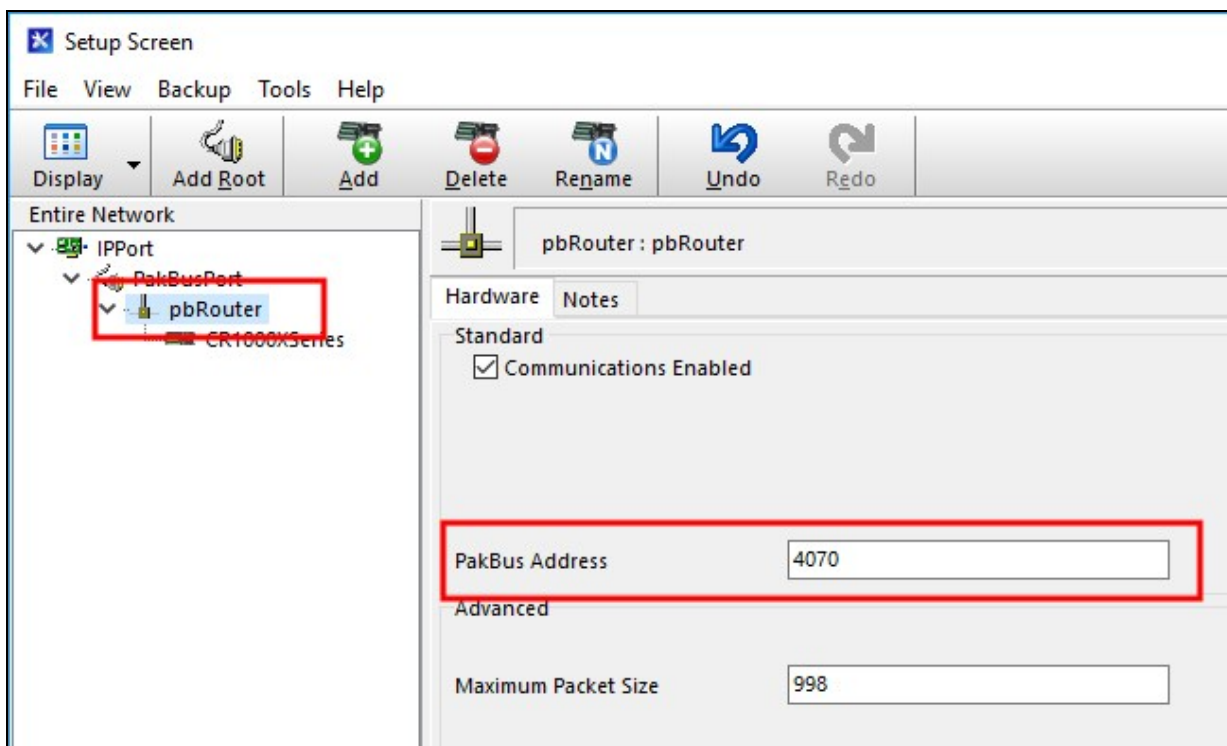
Setup Screen

File View Backup Tools Help

Display Add Root Add Delete Rename Undo Redo

Entire Network

IPPort
PakBusPort
pbRouter
CR1000XSeries

pbRouter : pbRouter

Hardware Notes

Standard

Communications Enabled

PakBus Address 4070

Advanced

Maximum Packet Size 998